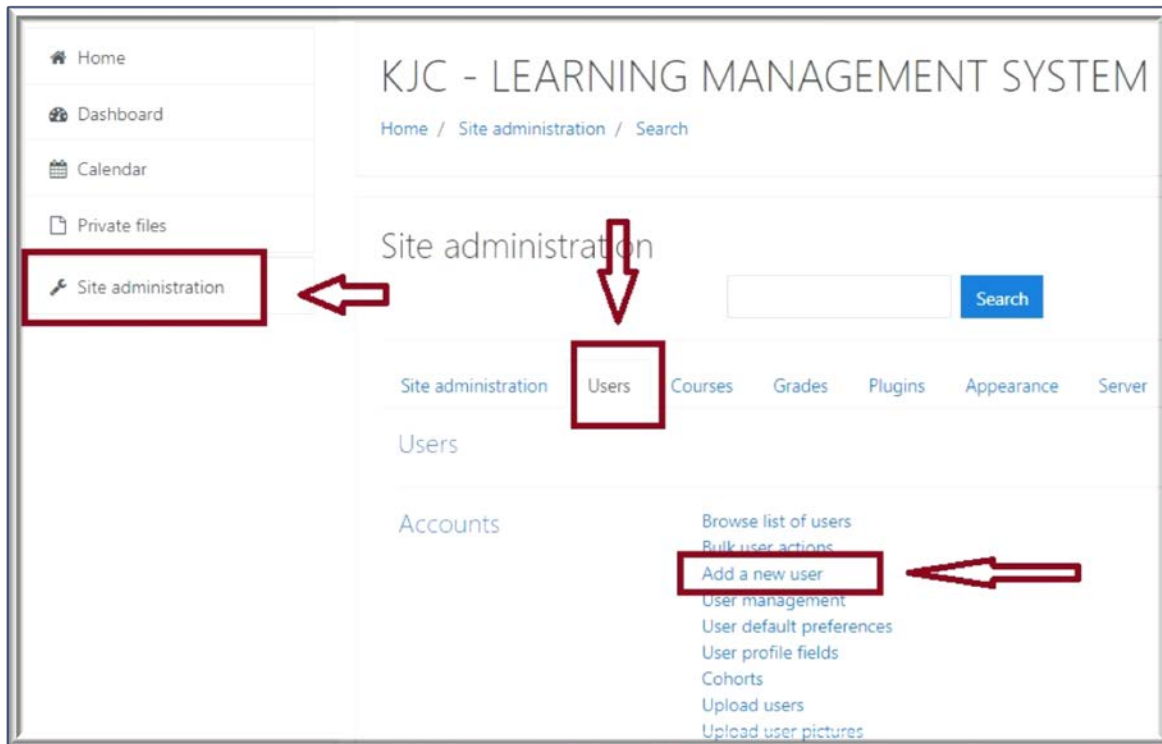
Home

Dashboard

Calendar

Private files

Site administration

KJC - LEARNING MANAGEMENT SYSTEM

Home / Site administration / Search

Site administration

Search

Site administration Users Courses Grades Plugins Appearance Server

Users

Accounts

Browse list of users
Bulk user actions
Add a new user
User management
User default preferences
User profile fields
Cohorts
Upload users
Upload user pictures